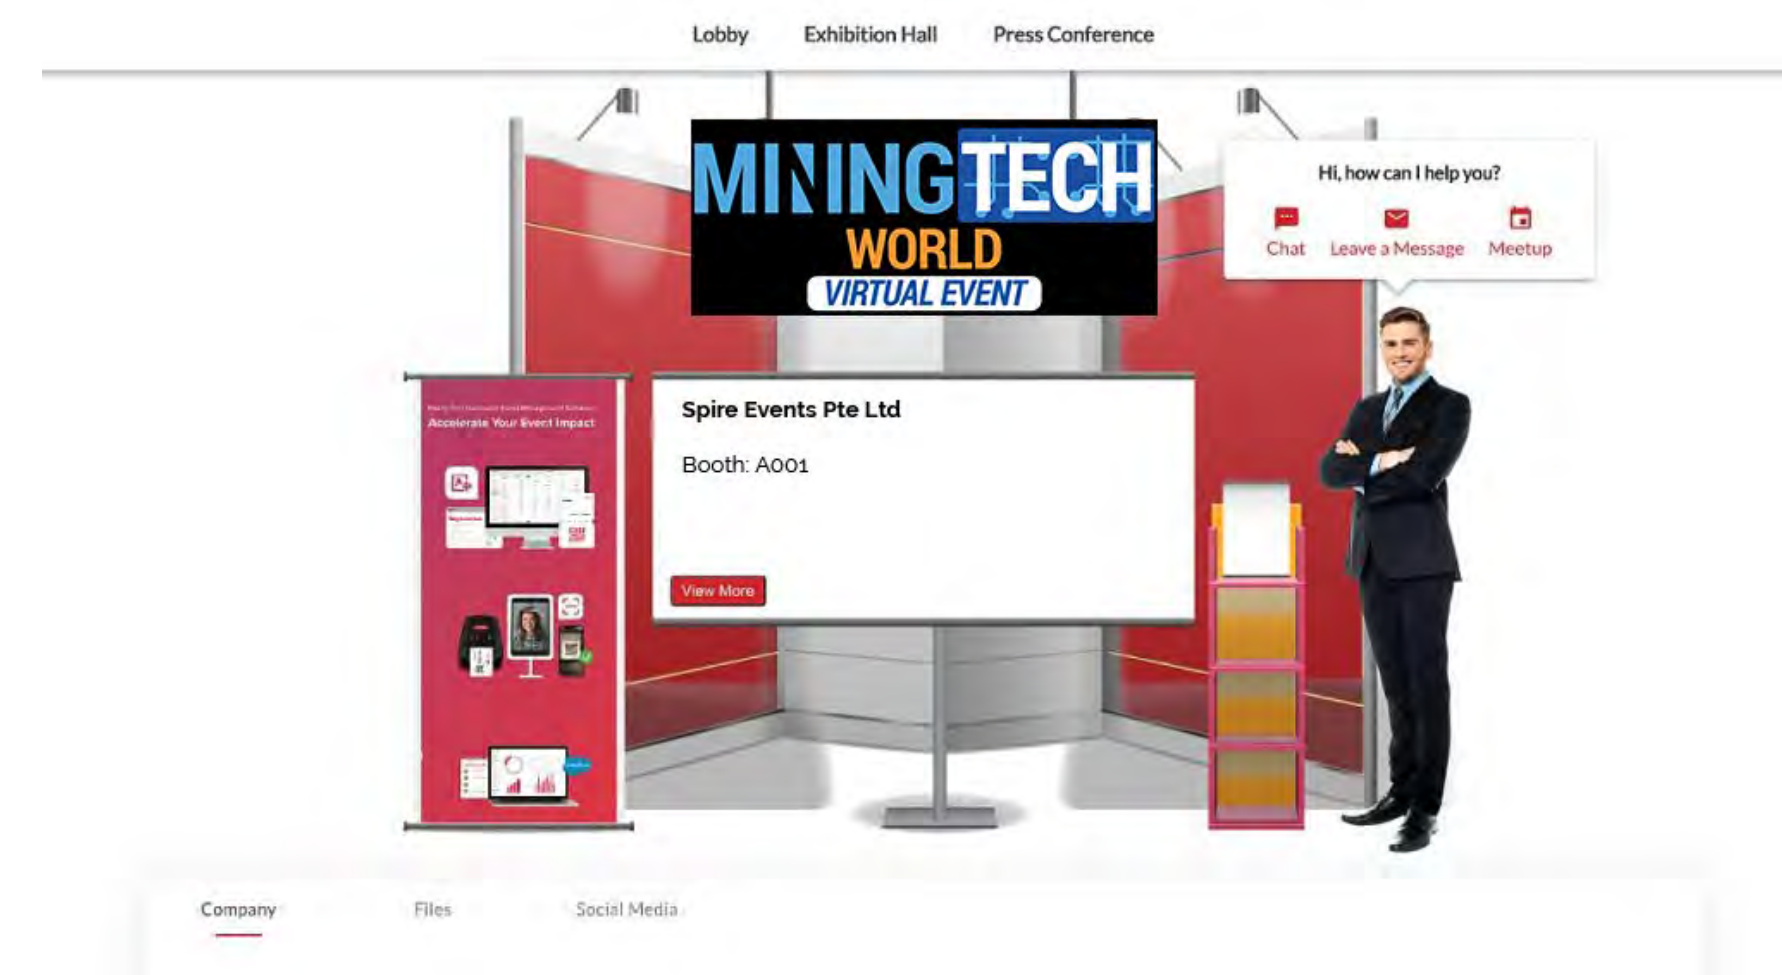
Lobby Exhibition Hall Press Conference

MININGTECH WORLD VIRTUAL EVENT

Hi, how can I help you?

Chat Leave a Message Meetup

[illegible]
Accelerate Your Event Impact

Spire Events Pte Ltd

Booth: A001

View More

Company Files Social Media